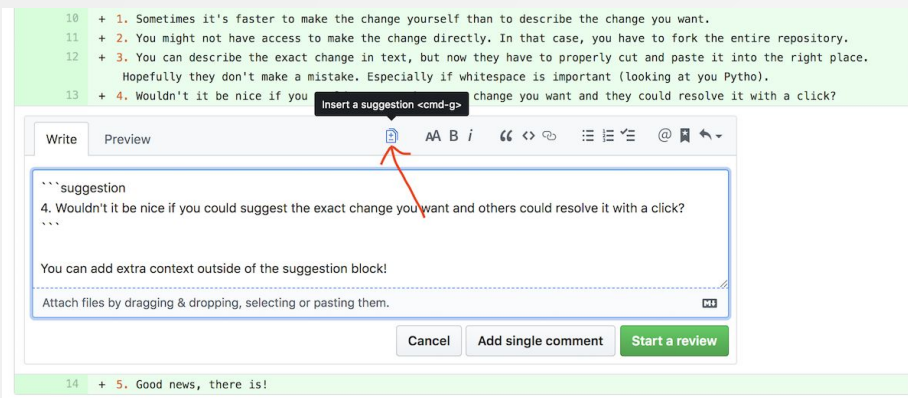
10 + 1. Sometimes it's faster to make the change yourself than to describe the change you want.

11 + 2. You might not have access to make the change directly. In that case, you have to fork the entire repository.

12 + 3. You can describe the exact change in text, but now they have to properly cut and paste it into the right place. Hopefully they don't make a mistake. Especially if whitespace is important (looking at you Pytho).

13 + 4. Wouldn't it be nice if you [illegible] change you want and they could resolve it with a click?

Insert a suggestion <cmd-g>

Write Preview

AA B i

```suggestion
4. Wouldn't it be nice if you could suggest the exact change you want and others could resolve it with a click?
```

You can add extra context outside of the suggestion block!

Attach files by dragging & dropping, selecting or pasting them.

Cancel Add single comment Start a review

14 + 5. Good news, there is!